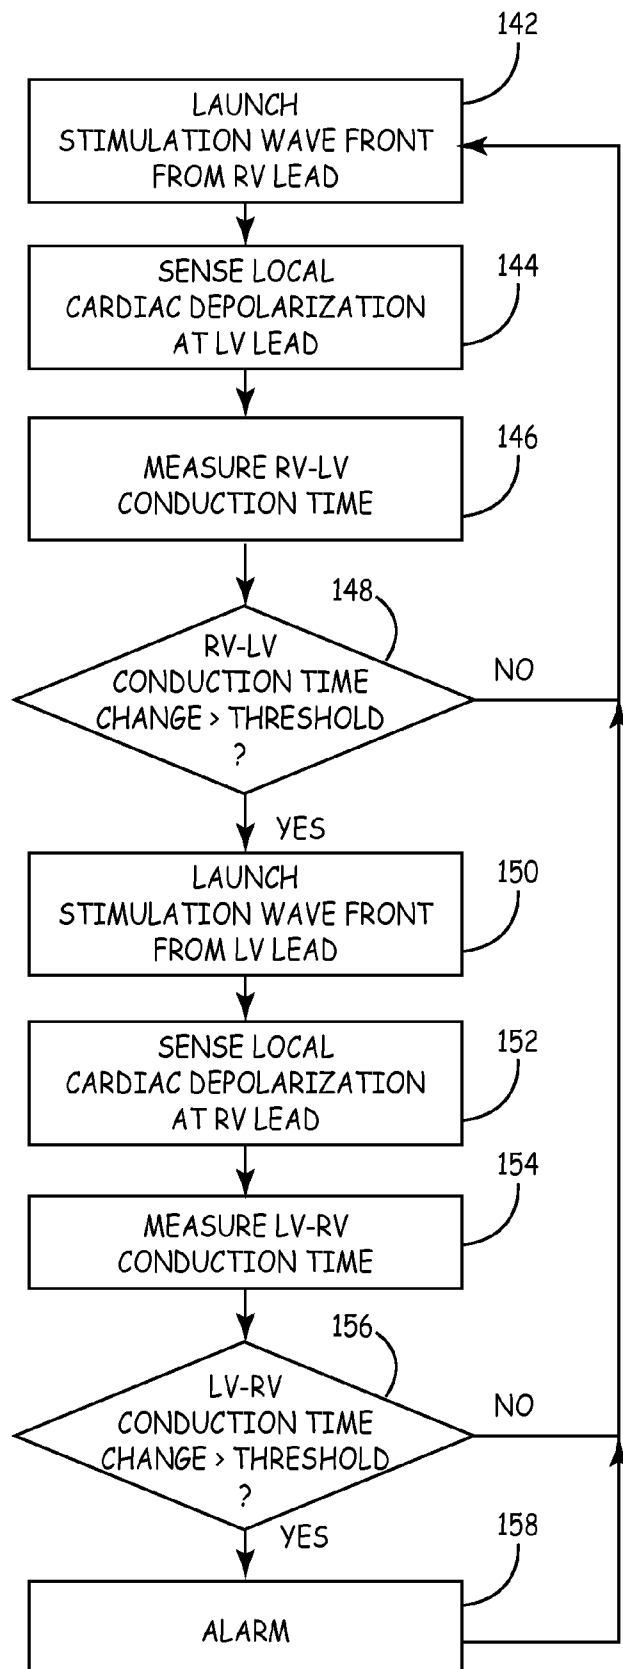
142

LAUNCH STIMULATION WAVE FRONT FROM RV LEAD

SENSE LOCAL CARDIAC DEPOLARIZATION AT LV LEAD

144

MEASURE RV-LV CONDUCTION TIME

146

148

RV-LV CONDUCTION TIME CHANGE > THRESHOLD ?

NO

YES

LAUNCH STIMULATION WAVE FRONT FROM LV LEAD

150

SENSE LOCAL CARDIAC DEPOLARIZATION AT RV LEAD

152

154

MEASURE LV-RV CONDUCTION TIME

156

LV-RV CONDUCTION TIME CHANGE > THRESHOLD ?

NO

YES

158

ALARM